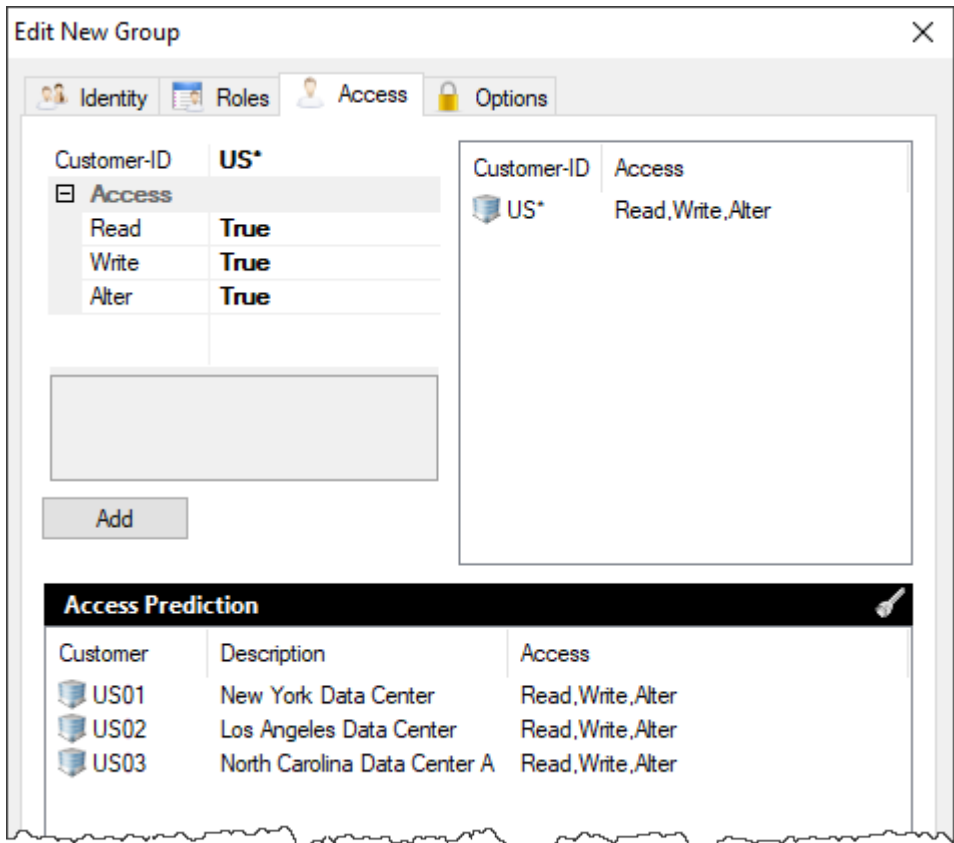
Edit New Group

×

Identity Roles Access Options

| Customer-ID | US* |
|---|---|
| ⊟ Access | |
| Read | True |
| Write | True |
| Alter | True |

Add

| Customer-ID | Access |
|---|---|
| US* | Read,Write,Alter |

Access Prediction

| Customer | Description | Access |
|---|---|---|
| US01 | New York Data Center | Read,Write,Alter |
| US02 | Los Angeles Data Center | Read,Write,Alter |
| US03 | North Carolina Data Center A | Read,Write,Alter |